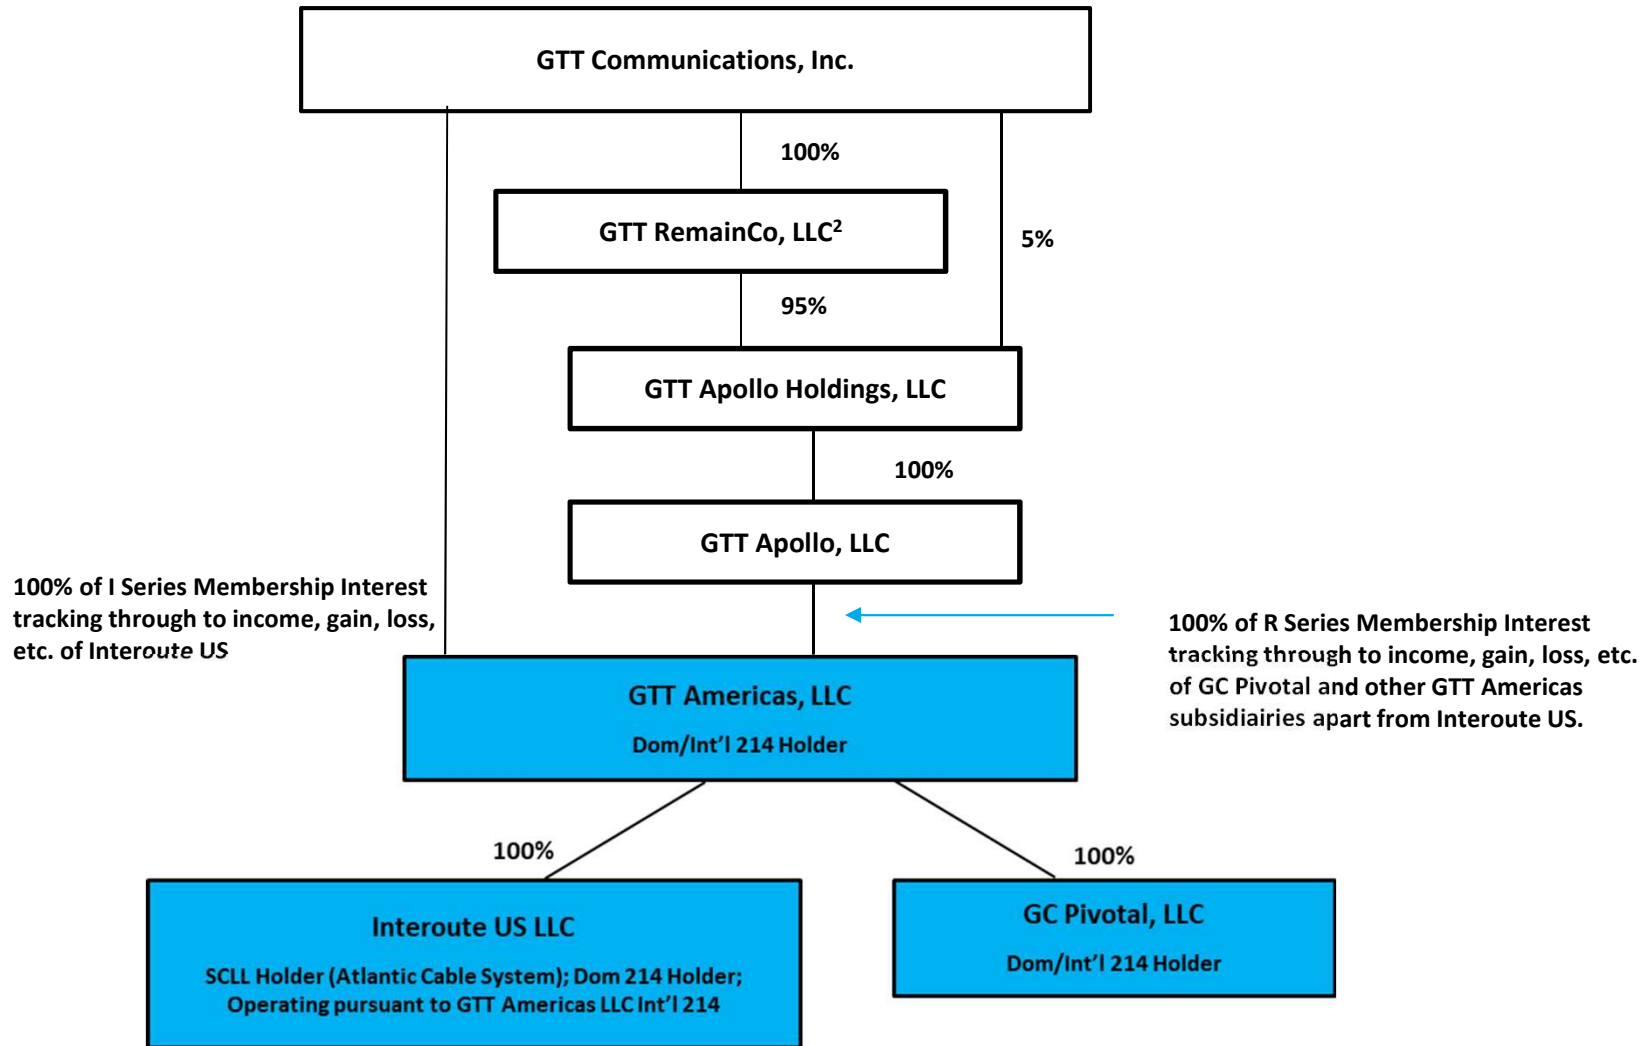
GTT Communications, Inc.

100%

GTT RemainCo, LLC$^2$

5%

95%

GTT Apollo Holdings, LLC

100%

GTT Apollo, LLC

100% of I Series Membership Interest tracking through to income, gain, loss, etc. of Interoute US

100% of R Series Membership Interest tracking through to income, gain, loss, etc. of GC Pivotal and other GTT Americas subsidiairies apart from Interoute US.

GTT Americas, LLC

Dom/Int'l 214 Holder

100%

100%

Interoute US LLC

SCLL Holder (Atlantic Cable System); Dom 214 Holder; Operating pursuant to GTT Americas LLC Int'l 214

GC Pivotal, LLC

Dom/Int'l 214 Holder